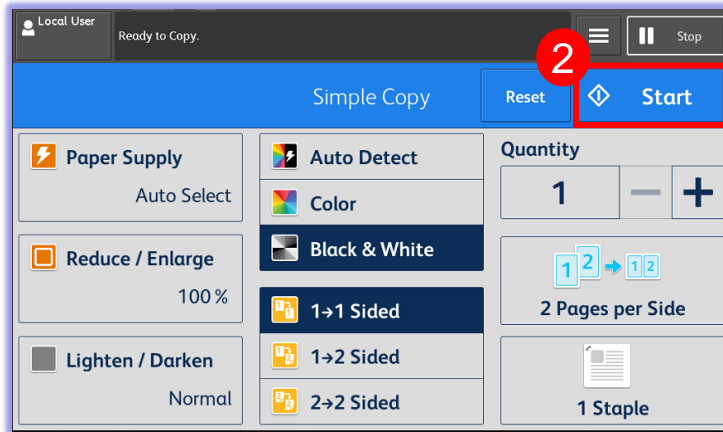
Local User

Ready to Copy.

Stop

2

Simple Copy

Reset

Start

Paper Supply

Auto Select

Reduce / Enlarge

100 %

Lighten / Darken

Normal

Auto Detect

Color

Black & White

1→1 Sided

1→2 Sided

2→2 Sided

Quantity

1

−

+

1 2 → 1 2

2 Pages per Side

1 Staple